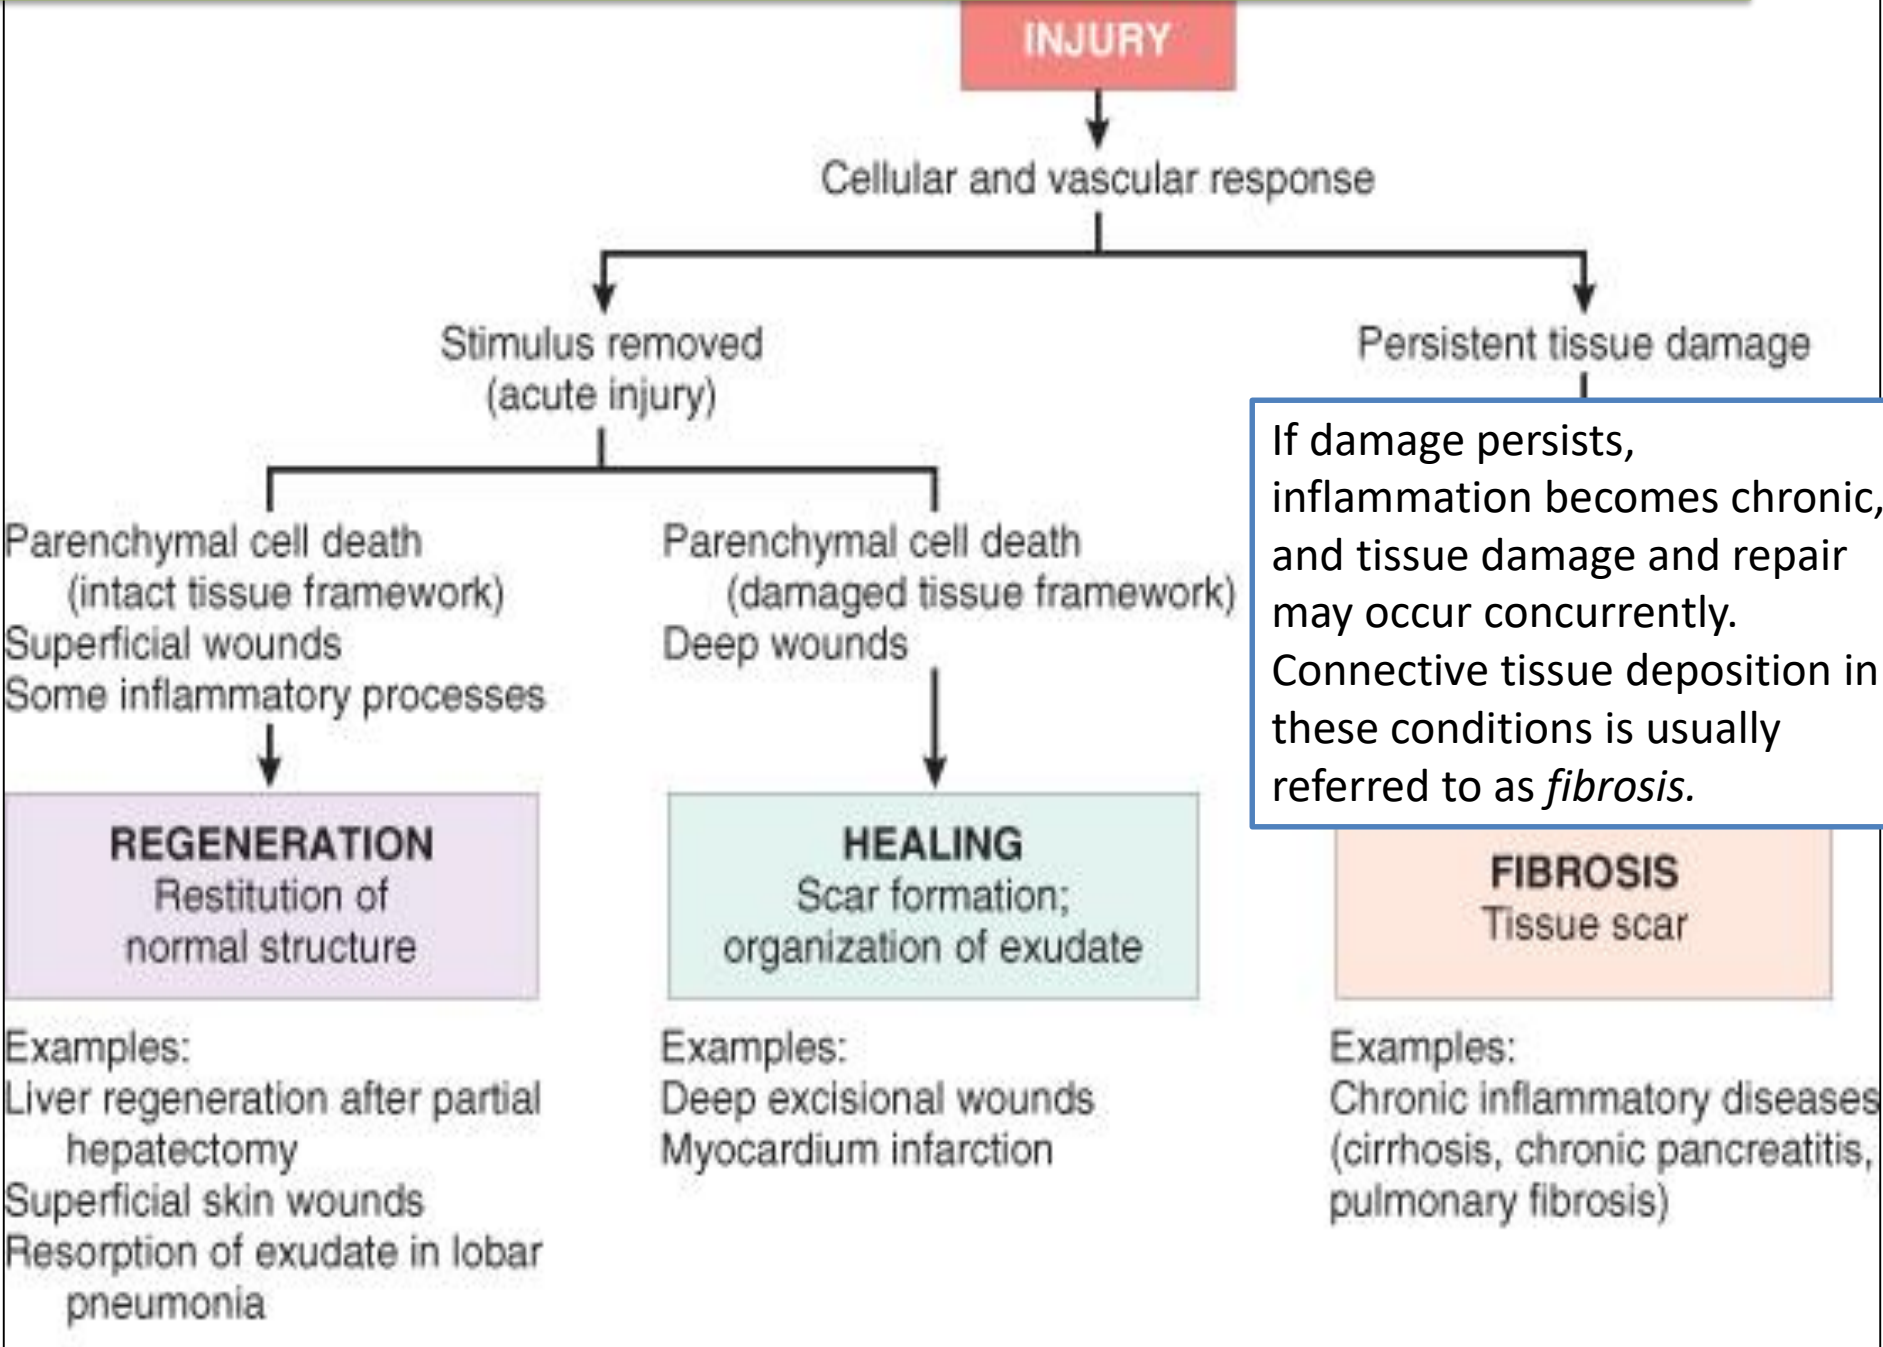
INJURY

Cellular and vascular response

Stimulus removed (acute injury)

Persistent tissue damage

If damage persists, inflammation becomes chronic, and tissue damage and repair may occur concurrently. Connective tissue deposition in these conditions is usually referred to as *fibrosis.*

Parenchymal cell death (intact tissue framework)
Superficial wounds
Some inflammatory processes

Parenchymal cell death (damaged tissue framework)
Deep wounds

REGENERATION
Restitution of normal structure

HEALING
Scar formation; organization of exudate

FIBROSIS
Tissue scar

Examples:
Liver regeneration after partial hepatectomy
Superficial skin wounds
Resorption of exudate in lobar pneumonia

Examples:
Deep excisional wounds
Myocardium infarction

Examples:
Chronic inflammatory diseases (cirrhosis, chronic pancreatitis, pulmonary fibrosis)